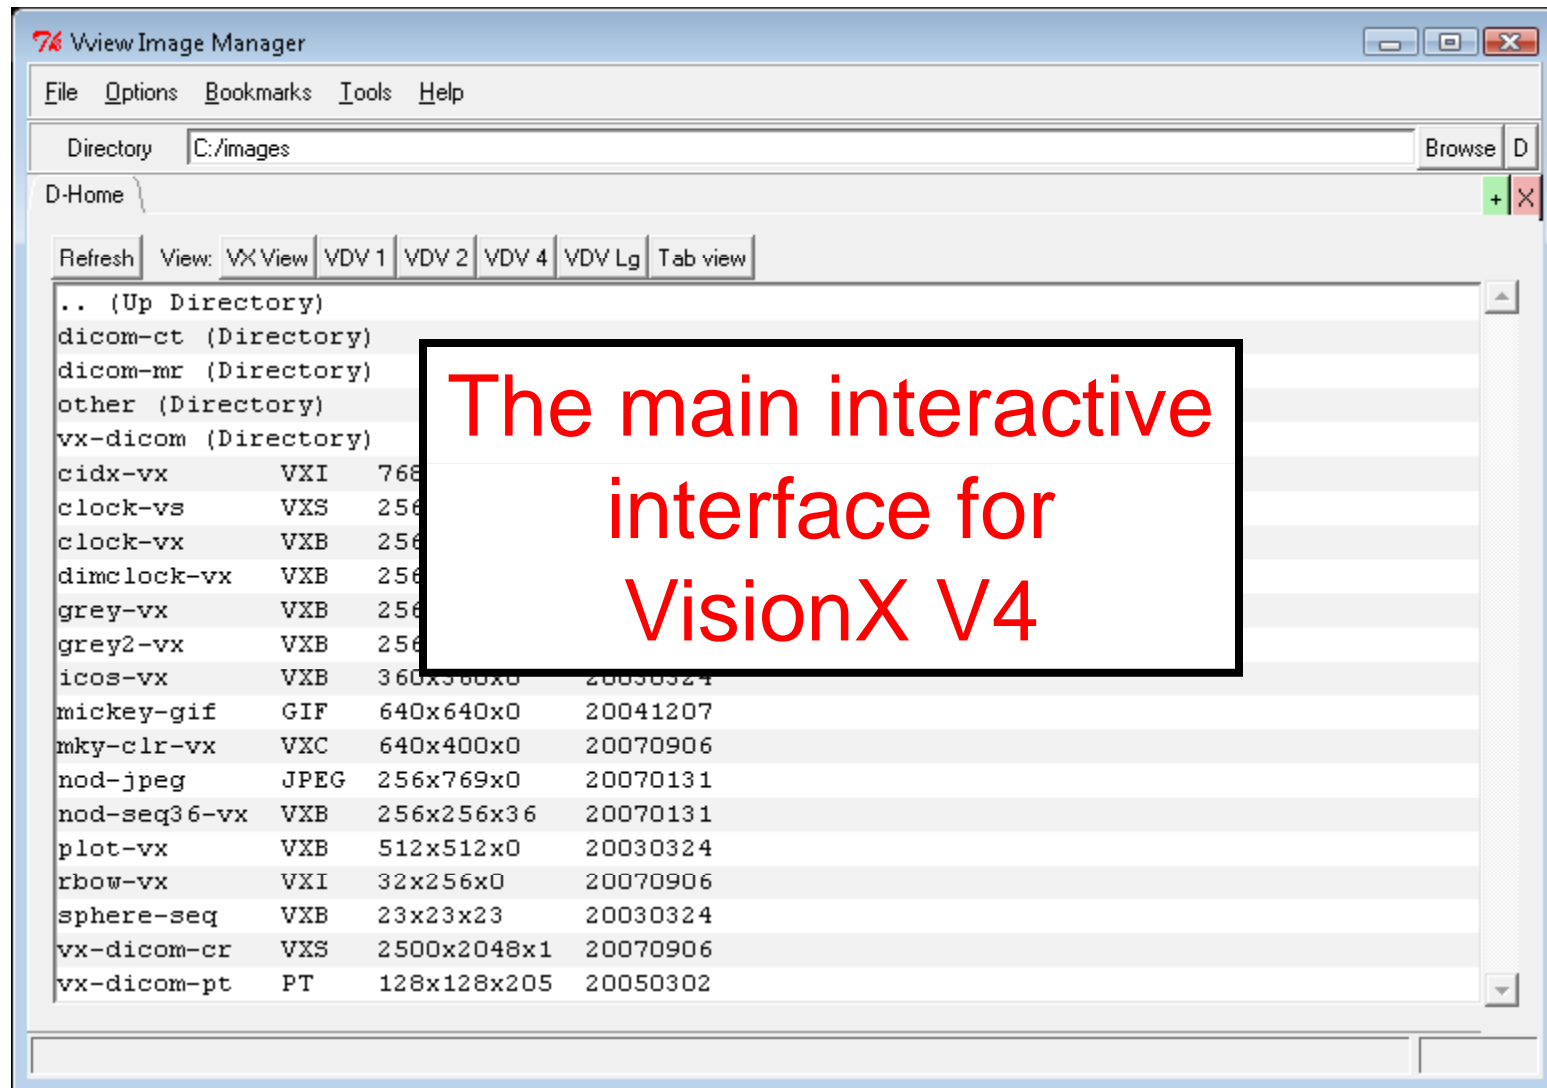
Vview Image Manager

File Options Bookmarks Tools Help

Directory C:/images Browse D

D-Home

+ X

Refresh View: VX View VDV 1 VDV 2 VDV 4 VDV Lg Tab view

.. (Up Directory)
dicom-ct (Directory)
dicom-mr (Directory)
other (Directory)
vx-dicom (Directory)

| | | | |
|---|---|---|---|
| cidx-vx | VXI | 768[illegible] | |
| clock-vs | VXS | 256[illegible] | |
| clock-vx | VXB | 256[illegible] | |
| dimclock-vx | VXB | 256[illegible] | |
| grey-vx | VXB | 256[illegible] | |
| grey2-vx | VXB | 256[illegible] | |
| icos-vx | VXB | 360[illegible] | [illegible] |
| mickey-gif | GIF | 640x640x0 | 20041207 |
| mky-clr-vx | VXC | 640x400x0 | 20070906 |
| nod-jpeg | JPEG | 256x769x0 | 20070131 |
| nod-seq36-vx | VXB | 256x256x36 | 20070131 |
| plot-vx | VXB | 512x512x0 | 20030324 |
| rbow-vx | VXI | 32x256x0 | 20070906 |
| sphere-seq | VXB | 23x23x23 | 20030324 |
| vx-dicom-cr | VXS | 2500x2048x1 | 20070906 |
| vx-dicom-pt | PT | 128x128x205 | 20050302 |

The main interactive interface for VisionX V4